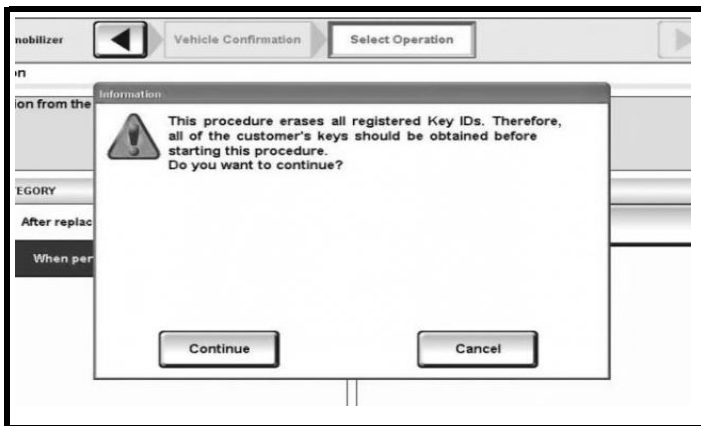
nobilizer

Vehicle Confirmation

Select Operation

on

ion from the

Information

This procedure erases all registered Key IDs. Therefore, all of the customer's keys should be obtained before starting this procedure.
Do you want to continue?

EGORY

After replac

When per

Continue

Cancel